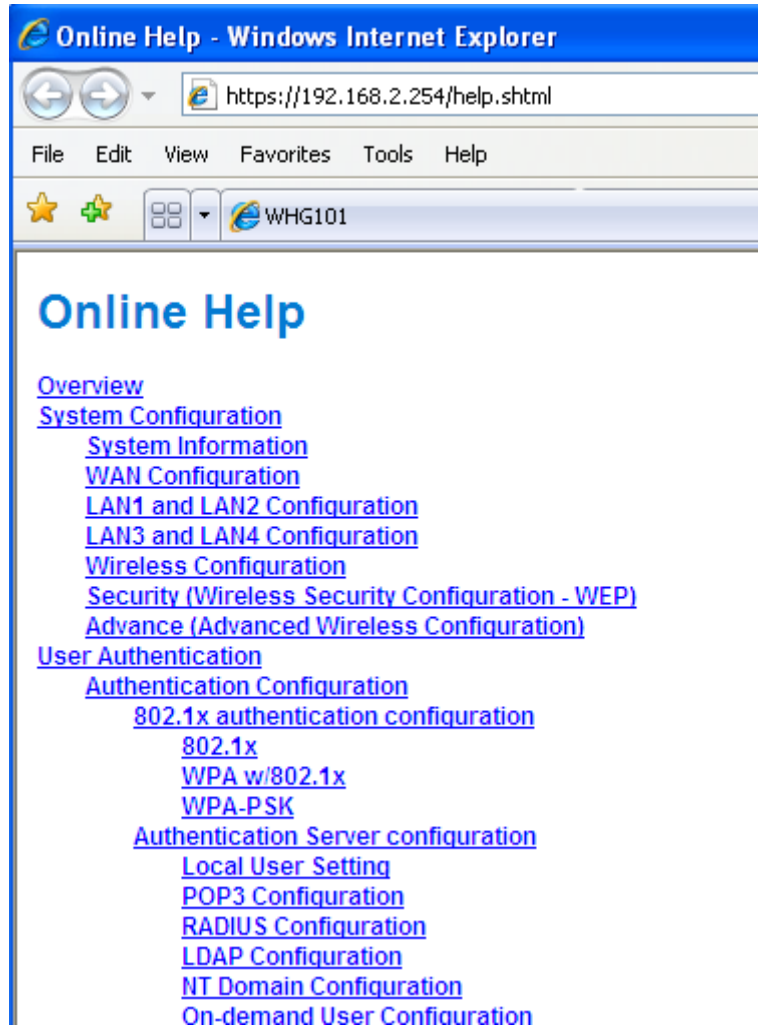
Online Help - Windows Internet Explorer

https://192.168.2.254/help.shtml

File Edit View Favorites Tools Help

WHG101

Online Help

Overview
System Configuration
System Information
WAN Configuration
LAN1 and LAN2 Configuration
LAN3 and LAN4 Configuration
Wireless Configuration
Security (Wireless Security Configuration - WEP)
Advance (Advanced Wireless Configuration)
User Authentication
Authentication Configuration
802.1x authentication configuration
802.1x
WPA w/802.1x
WPA-PSK
Authentication Server configuration
Local User Setting
POP3 Configuration
RADIUS Configuration
LDAP Configuration
NT Domain Configuration
On-demand User Configuration